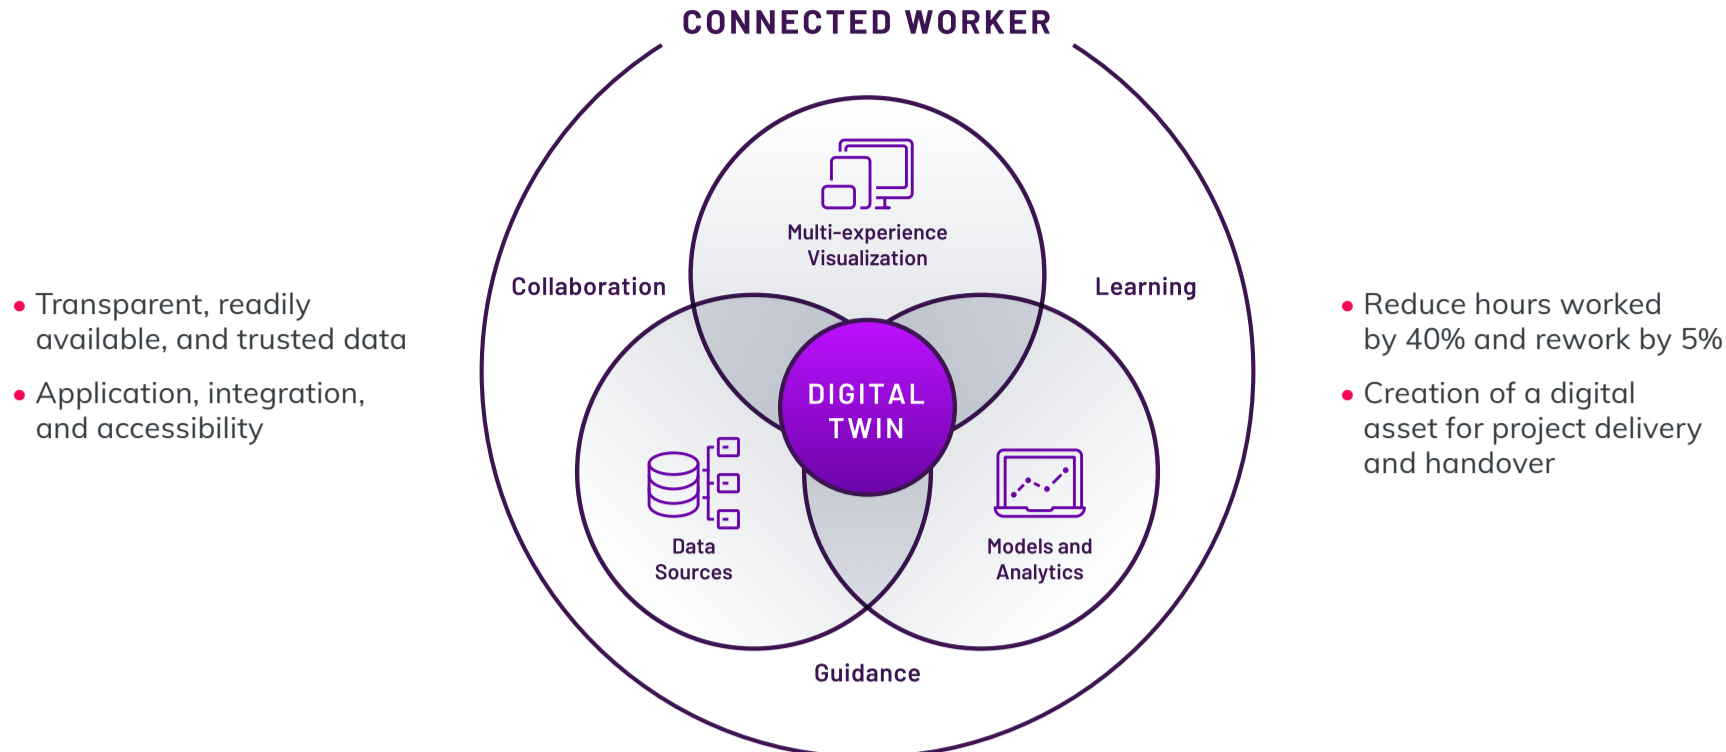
CONNECTED WORKER

• Transparent, readily available, and trusted data

• Application, integration, and accessibility

Collaboration

Multi-experience Visualization

Learning

DIGITAL TWIN

Data Sources

Models and Analytics

Guidance

• Reduce hours worked by 40% and rework by 5%

• Creation of a digital asset for project delivery and handover